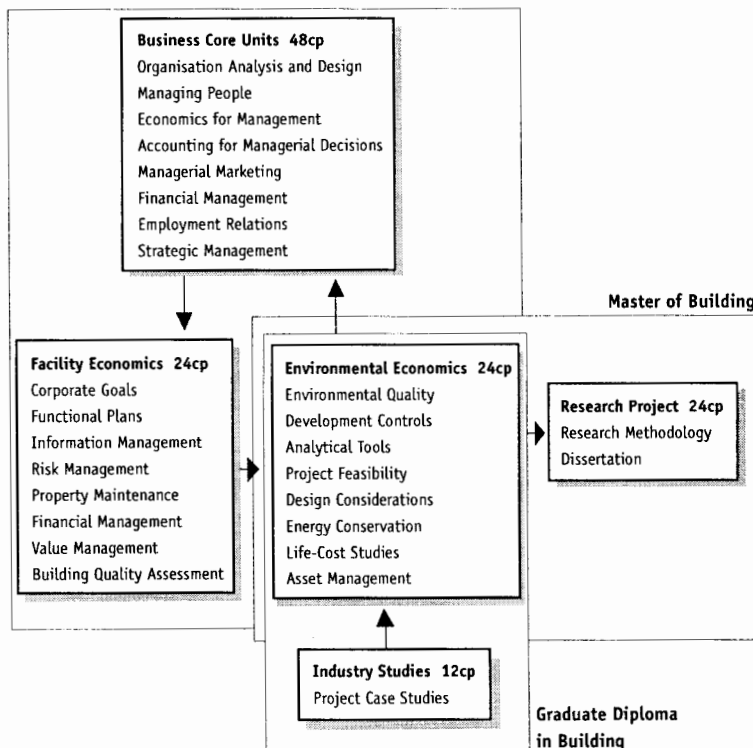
**Business Core Units 48cp**
Organisation Analysis and Design
Managing People
Economics for Management
Accounting for Managerial Decisions
Managerial Marketing
Financial Management
Employment Relations
Strategic Management

Master of Building

**Facility Economics 24cp**
Corporate Goals
Functional Plans
Information Management
Risk Management
Property Maintenance
Financial Management
Value Management
Building Quality Assessment

**Environmental Economics 24cp**
Environmental Quality
Development Controls
Analytical Tools
Project Feasibility
Design Considerations
Energy Conservation
Life-Cost Studies
Asset Management

**Research Project 24cp**
Research Methodology
Dissertation

**Industry Studies 12cp**
Project Case Studies

Graduate Diploma in Building